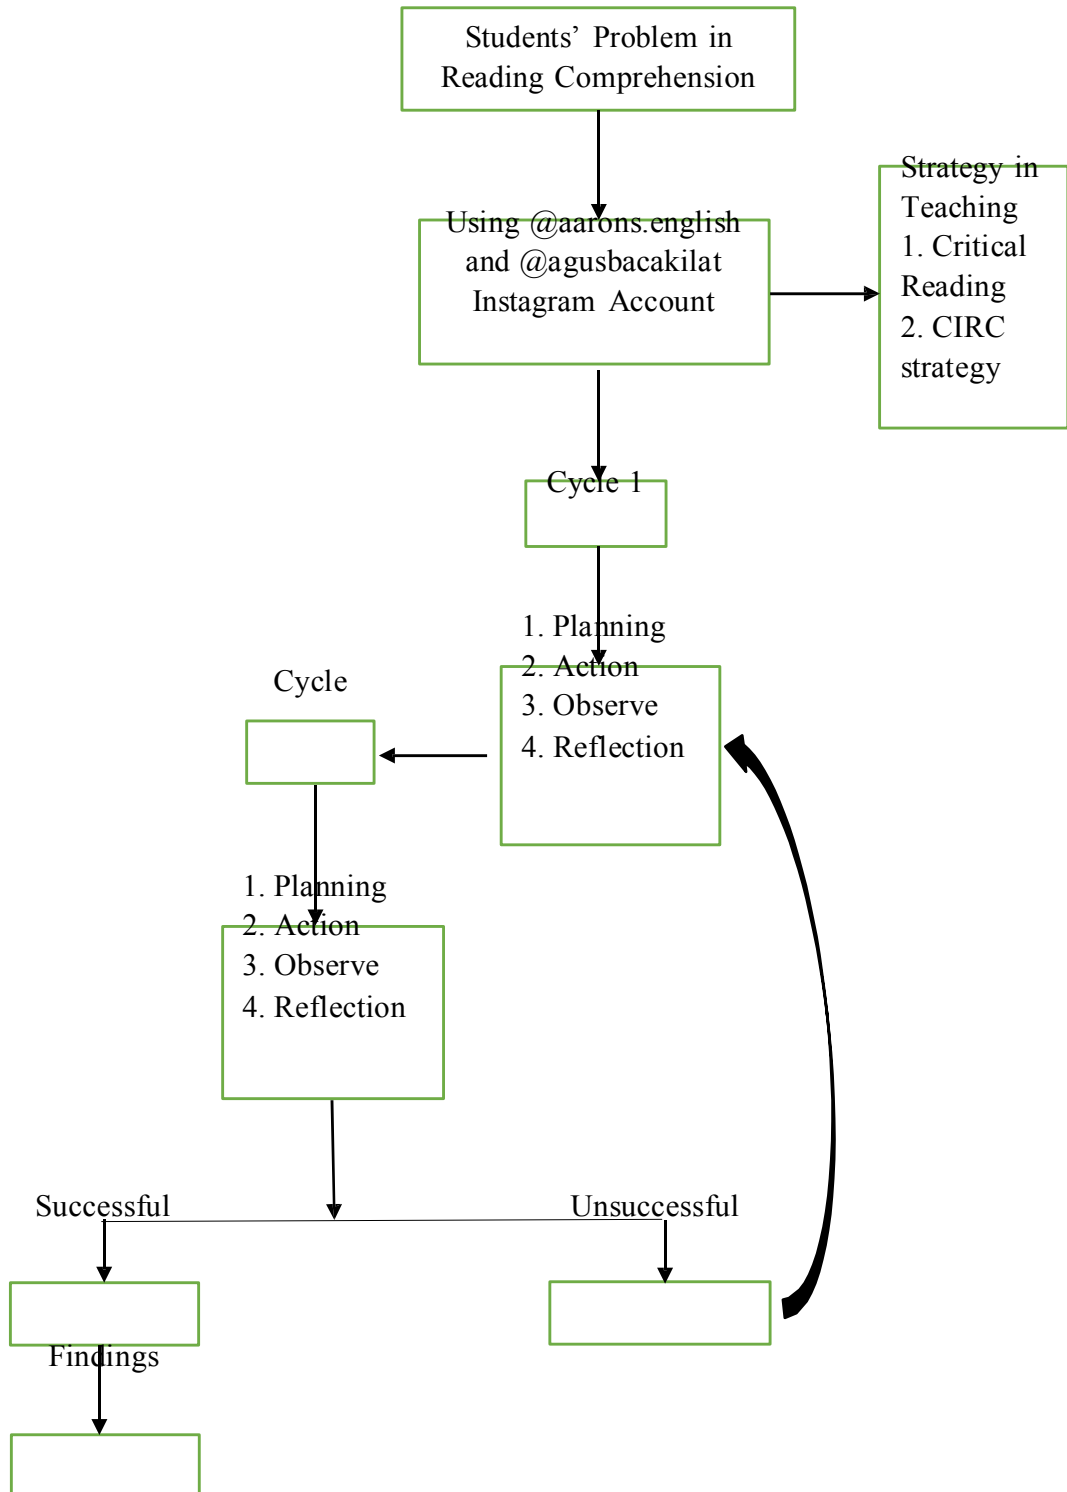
Students' Problem in Reading Comprehension

Using @aarons.english and @agusbacakilat Instagram Account

Strategy in Teaching
1. Critical Reading
2. CIRC strategy

Cycle 1

1. Planning
2. Action
3. Observe
4. Reflection

Cycle

1. Planning
2. Action
3. Observe
4. Reflection

Successful

Unsuccessful

Findings